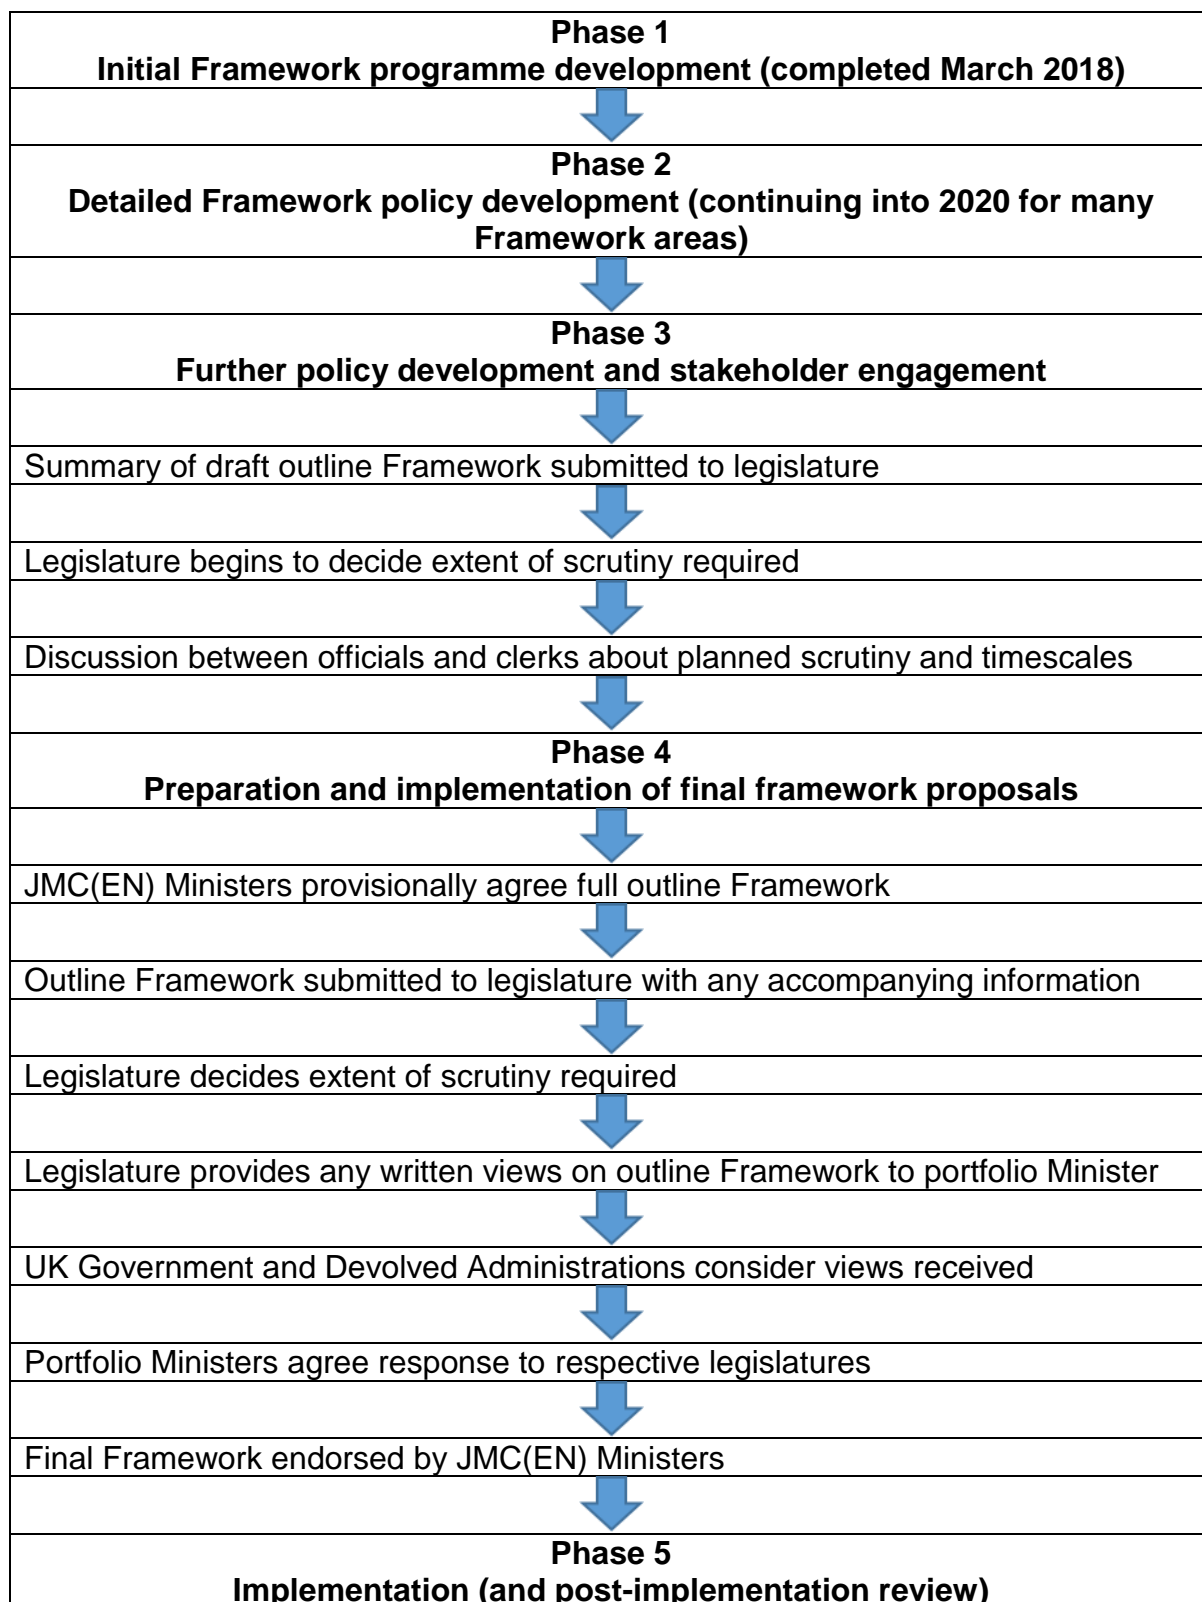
Phase 1
Initial Framework programme development (completed March 2018)

Phase 2
Detailed Framework policy development (continuing into 2020 for many Framework areas)

Phase 3
Further policy development and stakeholder engagement

Summary of draft outline Framework submitted to legislature

Legislature begins to decide extent of scrutiny required

Discussion between officials and clerks about planned scrutiny and timescales

Phase 4
Preparation and implementation of final framework proposals

JMC(EN) Ministers provisionally agree full outline Framework

Outline Framework submitted to legislature with any accompanying information

Legislature decides extent of scrutiny required

Legislature provides any written views on outline Framework to portfolio Minister

UK Government and Devolved Administrations consider views received

Portfolio Ministers agree response to respective legislatures

Final Framework endorsed by JMC(EN) Ministers

Phase 5
Implementation (and post-implementation review)